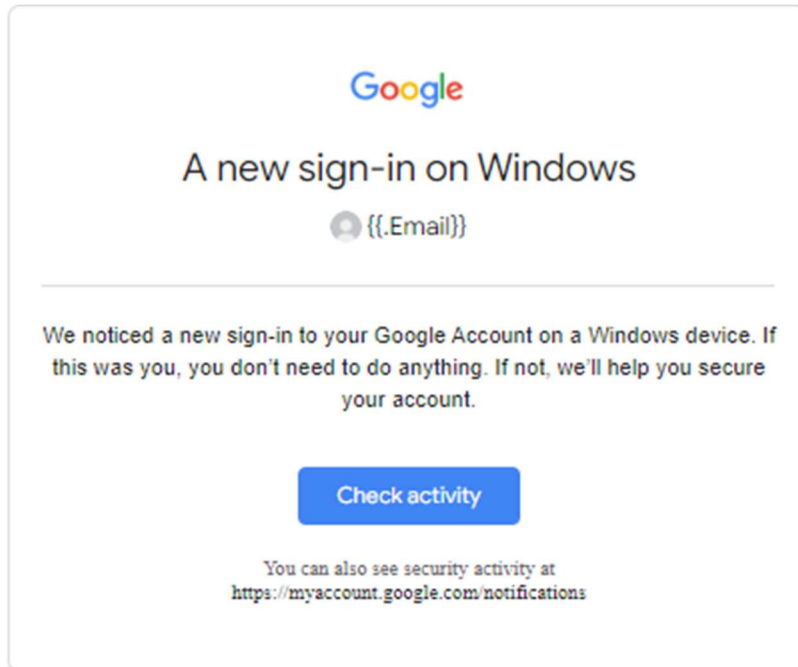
Google

A new sign-in on Windows

{{.Email}}

We noticed a new sign-in to your Google Account on a Windows device. If this was you, you don't need to do anything. If not, we'll help you secure your account.

Check activity

You can also see security activity at https://myaccount.google.com/notifications